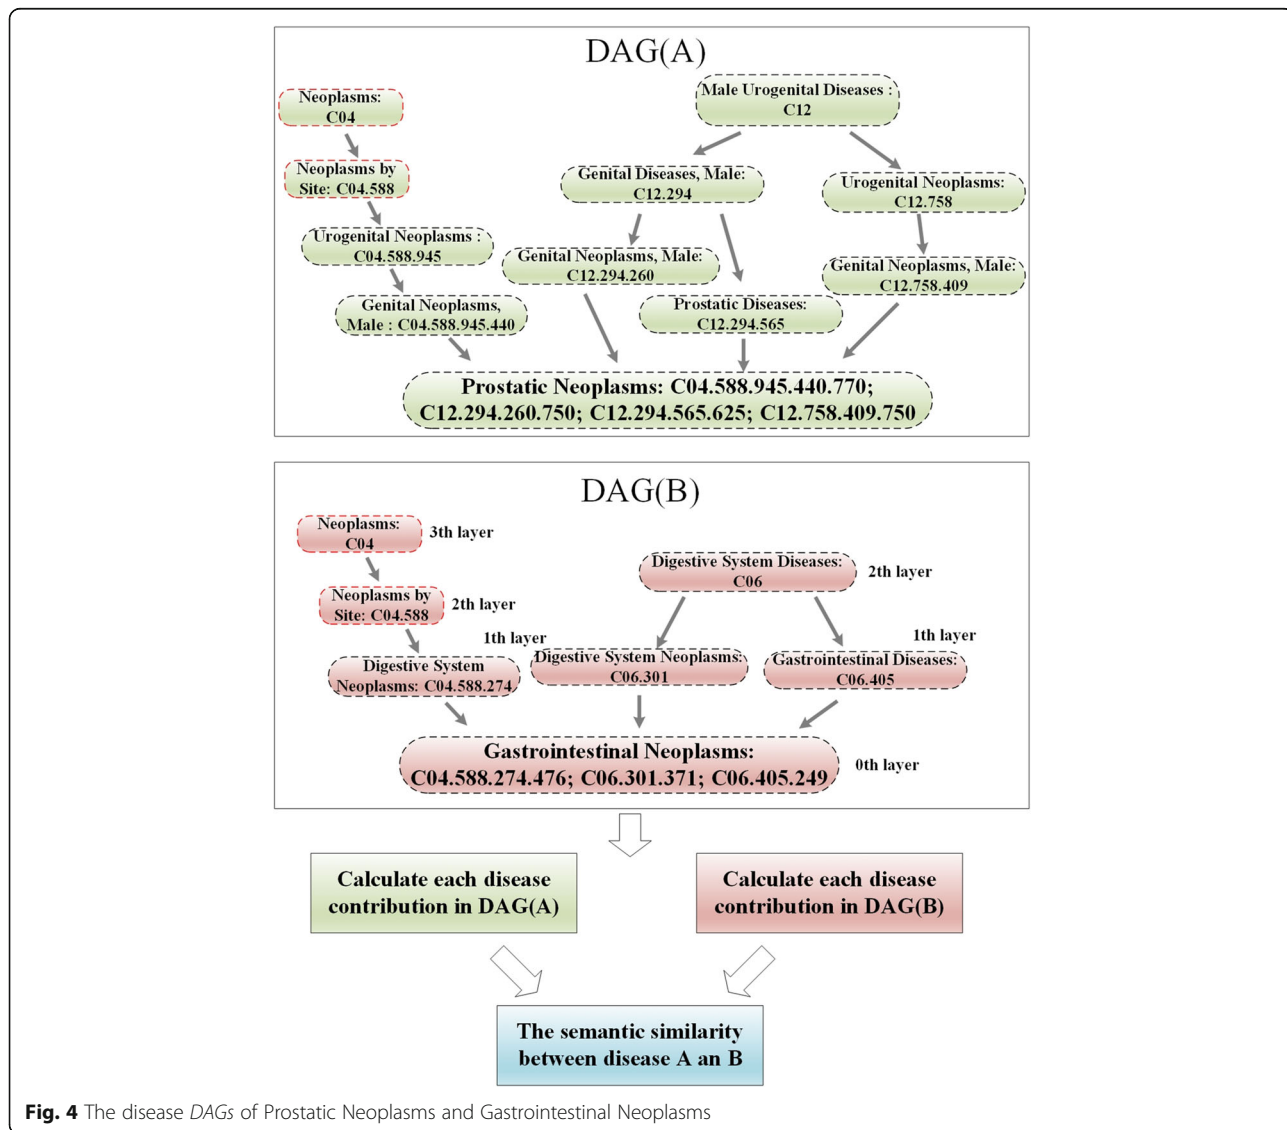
DAG(A)

Neoplasms: C04

Male Urogenital Diseases : C12

Neoplasms by Site: C04.588

Genital Diseases, Male: C12.294

Urogenital Neoplasms: C12.758

Urogenital Neoplasms : C04.588.945

Genital Neoplasms, Male: C12.294.260

Genital Neoplasms, Male: C12.758.409

Genital Neoplasms, Male : C04.588.945.440

Prostatic Diseases: C12.294.565

Prostatic Neoplasms: C04.588.945.440.770; C12.294.260.750; C12.294.565.625; C12.758.409.750

DAG(B)

Neoplasms: C04 3th layer

Digestive System Diseases: C06 2th layer

Neoplasms by Site: C04.588 2th layer

1th layer

1th layer

Digestive System Neoplasms: C04.588.274

Digestive System Neoplasms: C06.301

Gastrointestinal Diseases: C06.405

Gastrointestinal Neoplasms: C04.588.274.476; C06.301.371; C06.405.249 0th layer

Calculate each disease contribution in DAG(A)

Calculate each disease contribution in DAG(B)

The semantic similarity between disease A an B

**Fig. 4** The disease *DAGs* of Prostatic Neoplasms and Gastrointestinal Neoplasms